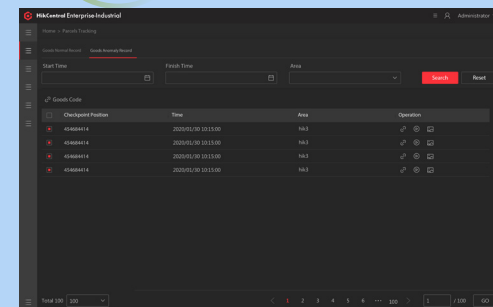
HikCentral Enterprise-Industrial

Administrator

Home > Parcels Tracking

Goods Normal Record

Goods Anomaly Record

Start Time

Finish Time

Area

Search

Reset

Goods Code

| | Checkpoint Position | Time | Area | Operation |
|---|---|---|---|---|
| | 454684414 | 2020/01/30 10:15:00 | hik3 | |
| | 454684414 | 2020/01/30 10:15:00 | hik3 | |
| | 454684414 | 2020/01/30 10:15:00 | hik3 | |
| | 454684414 | 2020/01/30 10:15:00 | hik3 | |

Total 100 100

< 1 2 3 4 5 6 ··· 100 > 1 / 100 GO